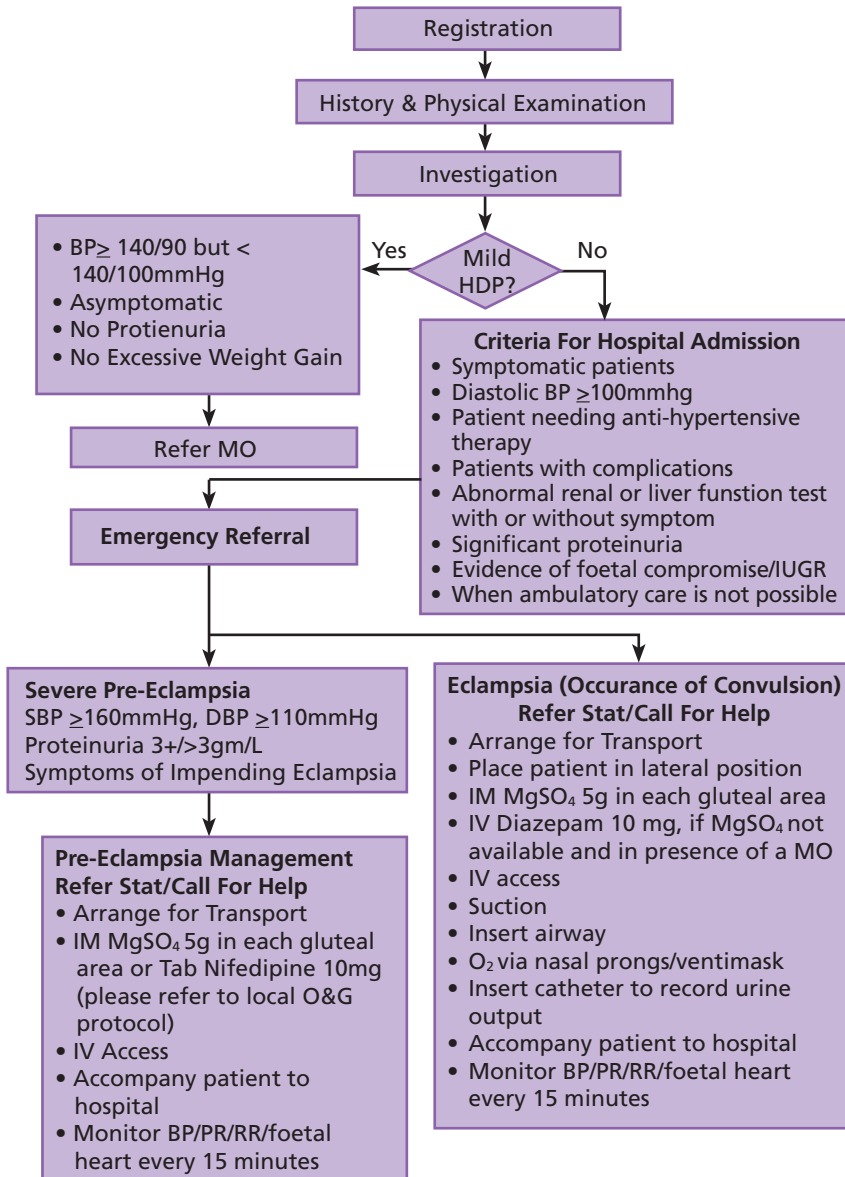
Registration

History & Physical Examination

Investigation

Mild HDP?

Yes

No

• BP$\geq$ 140/90 but < 140/100mmHg
• Asymptomatic
• No Protienuria
• No Excessive Weight Gain

Refer MO

Criteria For Hospital Admission
• Symptomatic patients
• Diastolic BP $\geq$100mmhg
• Patient needing anti-hypertensive therapy
• Patients with complications
• Abnormal renal or liver funstion test with or without symptom
• Significant proteinuria
• Evidence of foetal compromise/IUGR
• When ambulatory care is not possible

Emergency Referral

Severe Pre-Eclampsia
SBP $\geq$160mmHg, DBP $\geq$110mmHg
Proteinuria 3+/>3gm/L
Symptoms of Impending Eclampsia

Pre-Eclampsia Management
Refer Stat/Call For Help
• Arrange for Transport
• IM $MgSO_4$ 5g in each gluteal area or Tab Nifedipine 10mg (please refer to local O&G protocol)
• IV Access
• Accompany patient to hospital
• Monitor BP/PR/RR/foetal heart every 15 minutes

Eclampsia (Occurance of Convulsion)
Refer Stat/Call For Help
• Arrange for Transport
• Place patient in lateral position
• IM $MgSO_4$ 5g in each gluteal area
• IV Diazepam 10 mg, if $MgSO_4$ not available and in presence of a MO
• IV access
• Suction
• Insert airway
• $O_2$ via nasal prongs/ventimask
• Insert catheter to record urine output
• Accompany patient to hospital
• Monitor BP/PR/RR/foetal heart every 15 minutes